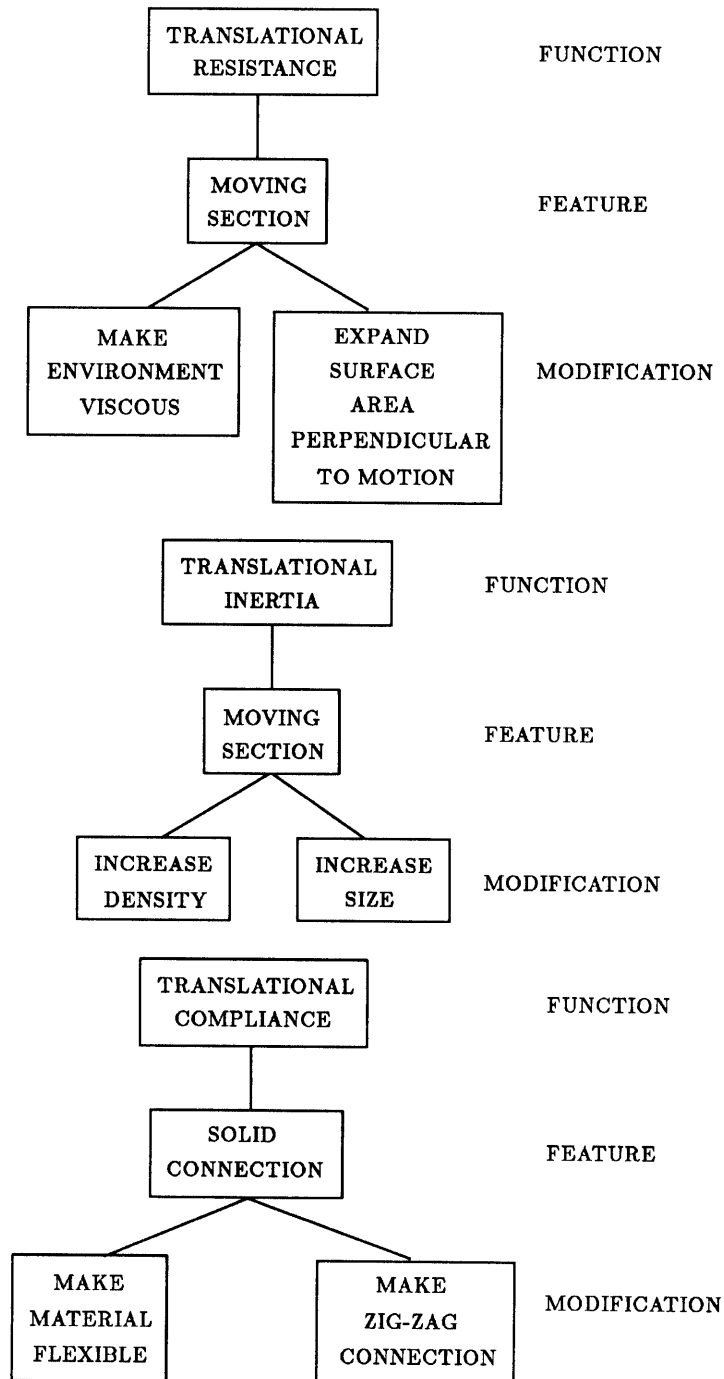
TRANSLATIONAL RESISTANCE

FUNCTION

MOVING SECTION

FEATURE

MAKE ENVIRONMENT VISCOUS

EXPAND SURFACE AREA PERPENDICULAR TO MOTION

MODIFICATION

TRANSLATIONAL INERTIA

FUNCTION

MOVING SECTION

FEATURE

INCREASE DENSITY

INCREASE SIZE

MODIFICATION

TRANSLATIONAL COMPLIANCE

FUNCTION

SOLID CONNECTION

FEATURE

MAKE MATERIAL FLEXIBLE

MAKE ZIG-ZAG CONNECTION

MODIFICATION